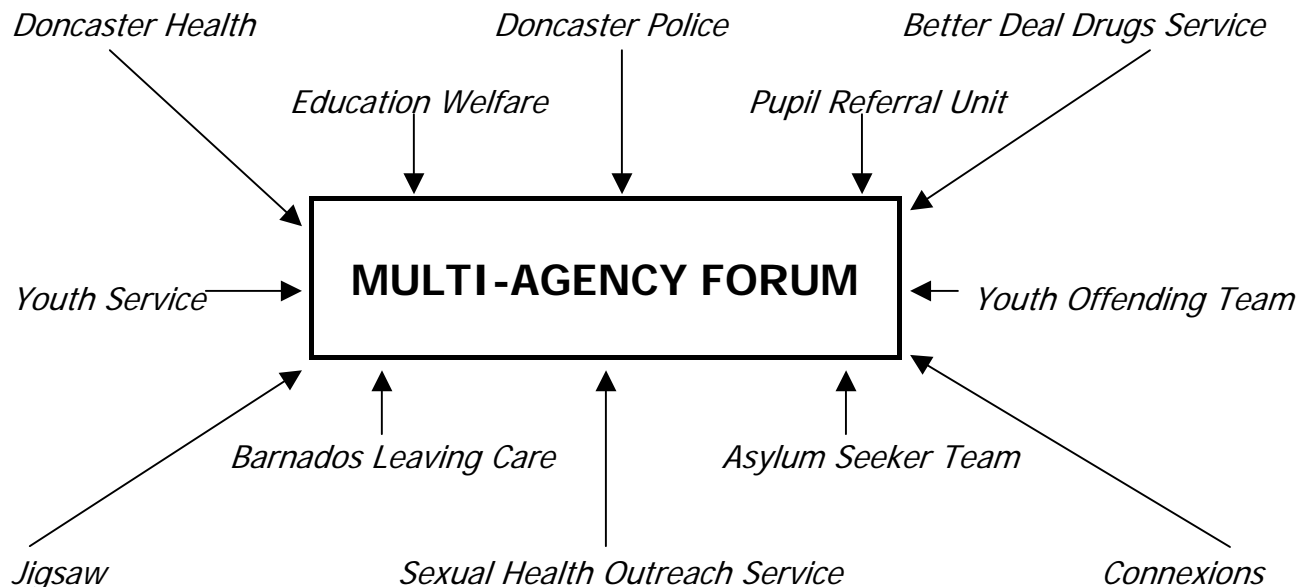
Doncaster Health

Doncaster Police

Better Deal Drugs Service

Education Welfare

Pupil Referral Unit

MULTI-AGENCY FORUM

Youth Service

Youth Offending Team

Barnados Leaving Care

Asylum Seeker Team

Jigsaw

Sexual Health Outreach Service

Connexions